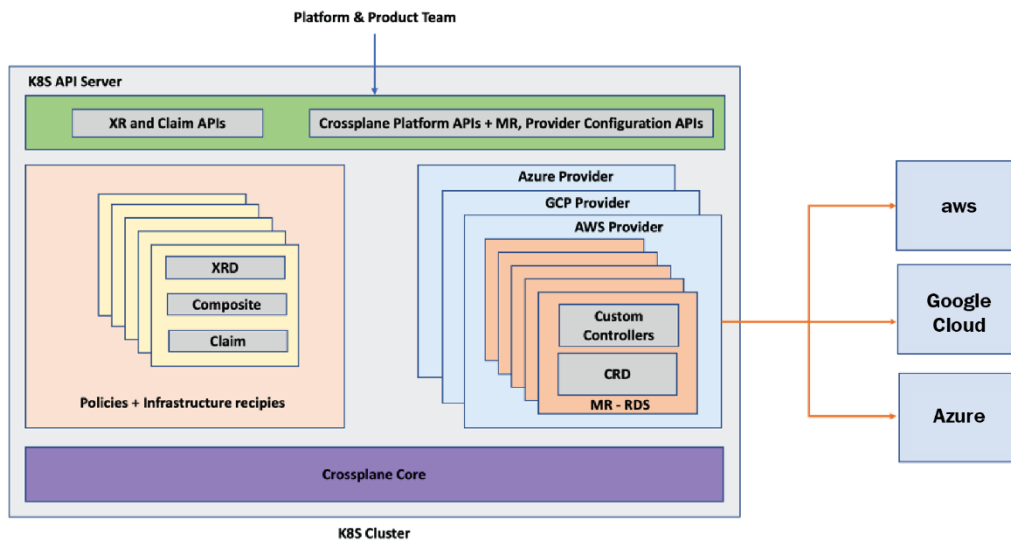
Platform & Product Team

K8S API Server

XR and Claim APIs

Crossplane Platform APIs + MR, Provider Configuration APIs

XRD

Composite

Claim

Policies + Infrastructure recipies

Azure Provider

GCP Provider

AWS Provider

Custom Controllers

CRD

MR - RDS

aws

Google Cloud

Azure

Crossplane Core

K8S Cluster